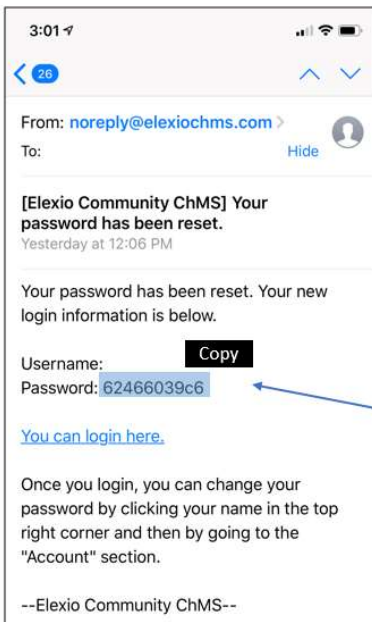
3:01

26

From: noreply@elexiochms.com
To:
Hide

[Elexio Community ChMS] Your password has been reset.
Yesterday at 12:06 PM

Your password has been reset. Your new login information is below.

Username:
Copy
Password: 62466039c6

You can login here.

Once you login, you can change your password by clicking your name in the top right corner and then by going to the "Account" section.

--Elexio Community ChMS--